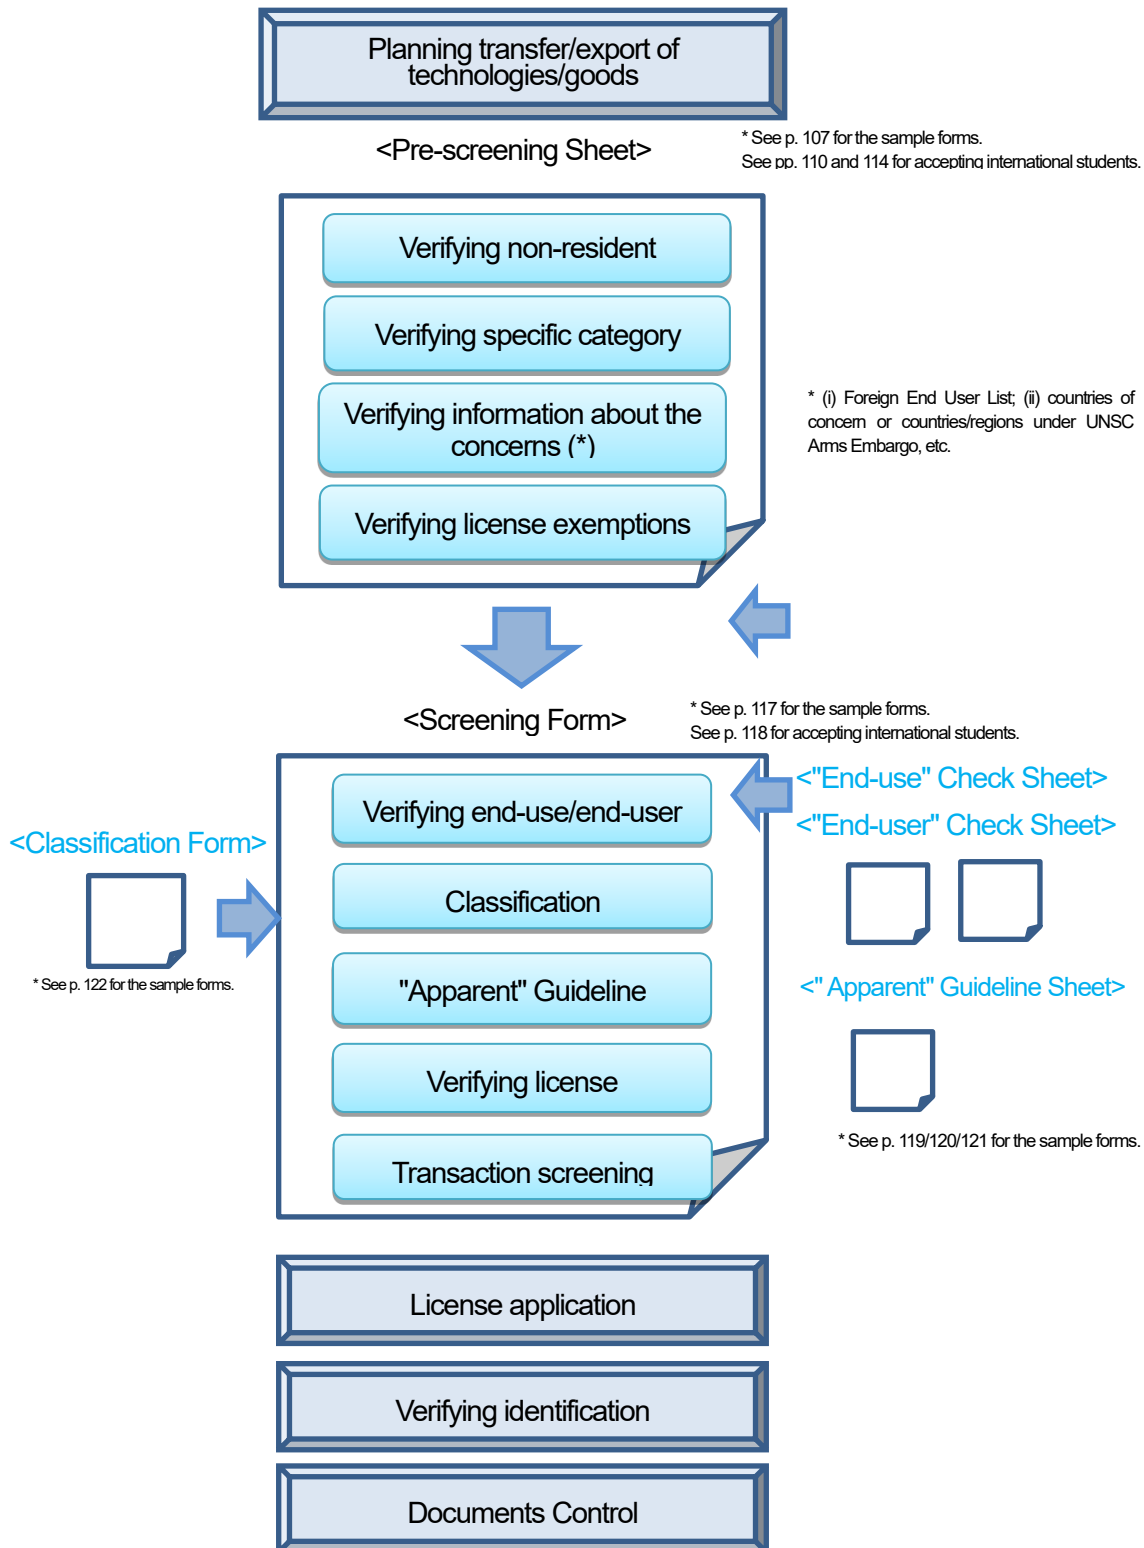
Planning transfer/export of technologies/goods

<Pre-screening Sheet>

* See p. 107 for the sample forms.
See pp. 110 and 114 for accepting international students.

Verifying non-resident

Verifying specific category

Verifying information about the concerns (*)

Verifying license exemptions

* (i) Foreign End User List; (ii) countries of concern or countries/regions under UNSC Arms Embargo, etc.

<Screening Form>

* See p. 117 for the sample forms.
See p. 118 for accepting international students.

<"End-use" Check Sheet>
<"End-user" Check Sheet>

<Classification Form>

* See p. 122 for the sample forms.

Verifying end-use/end-user

Classification

"Apparent" Guideline

Verifying license

Transaction screening

<" Apparent" Guideline Sheet>

* See p. 119/120/121 for the sample forms.

License application

Verifying identification

Documents Control